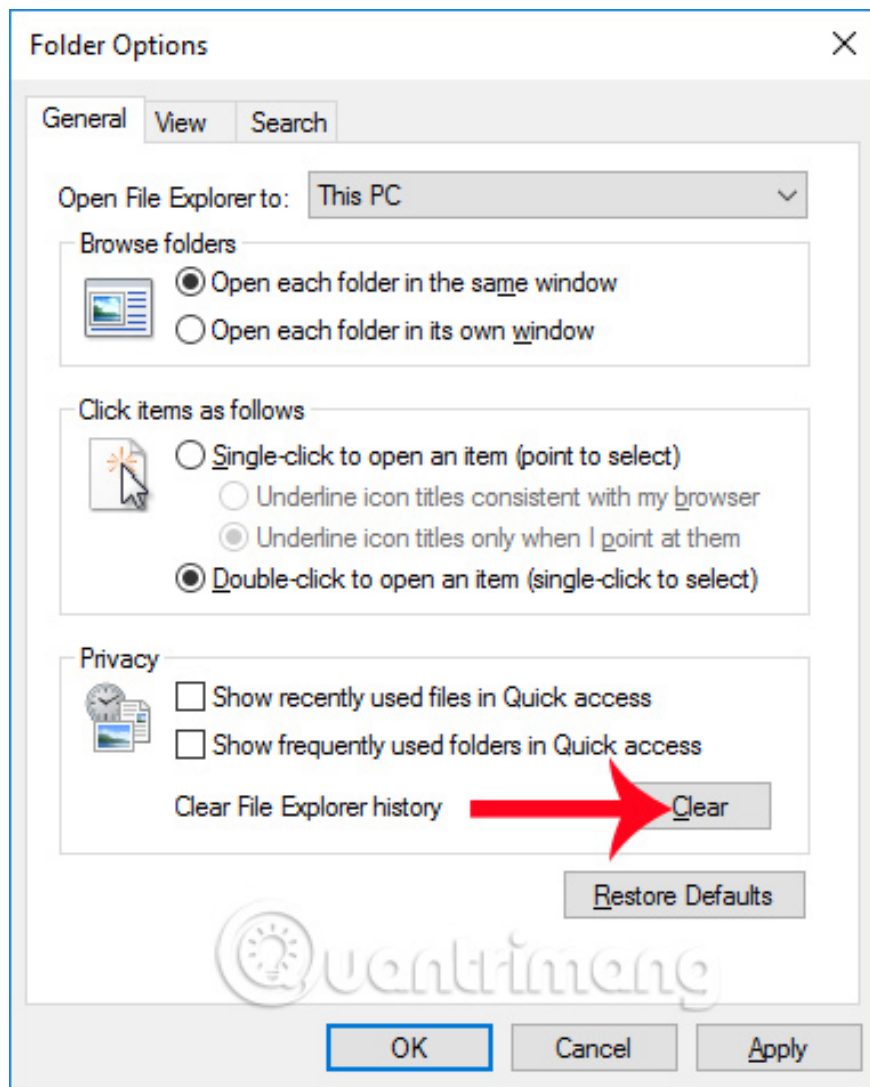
Folder Options

General View Search

Open File Explorer to: This PC

Browse folders

Open each folder in the same window

Open each folder in its own window

Click items as follows

Single-click to open an item (point to select)

Underline icon titles consistent with my browser

Underline icon titles only when I point at them

Double-click to open an item (single-click to select)

Privacy

Show recently used files in Quick access

Show frequently used folders in Quick access

Clear File Explorer history

Clear

Restore Defaults

Quantrimang

OK

Cancel

Apply